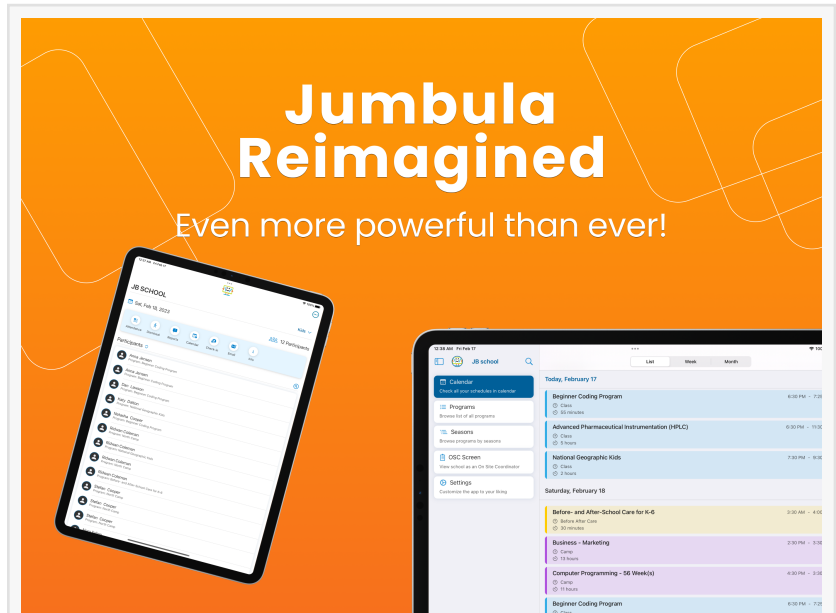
Jumbula Reimagined

Even more powerful than ever!

JB SCHOOL

Sat, Feb 18, 2023

Participants

12 Participants

Anna Jensen

Anna Jensen

Dan Larson

Katy Dalton

Natasha Cooper

Nathan Coleman

Nathan Coleman

Steven Coleman

Steven Coleman

Stellan Cooper

Stellan Cooper

Stellan Cooper

12:34 AM Fri Feb 17

JB school

List Week Month

Calendar
Check all your schedules in calendar

Programs
Browse list of all programs

Seasons
Browse programs by seasons

OSC Screen
View school as an On Site Coordinator

Settings
Customize the app to your liking

Today, February 17

Beginner Coding Program
Class
55 minutes
6:30 PM - 7:2

Advanced Pharmaceutical Instrumentation (HPLC)
Class
5 hours
6:00 PM - 11:0

National Geographic Kids
Class
2 hours
7:30 PM - 9:3

Saturday, February 18

Before- and After-School Care for K-6
Before After Care
30 minutes
3:30 AM - 4:0

Business - Marketing
Camp
15 hours
2:30 PM - 5:3

Computer Programming - 56 Week(s)
Camp
11 hours
4:30 PM - 5:3

Beginner Coding Program
6:30 PM - 7:2